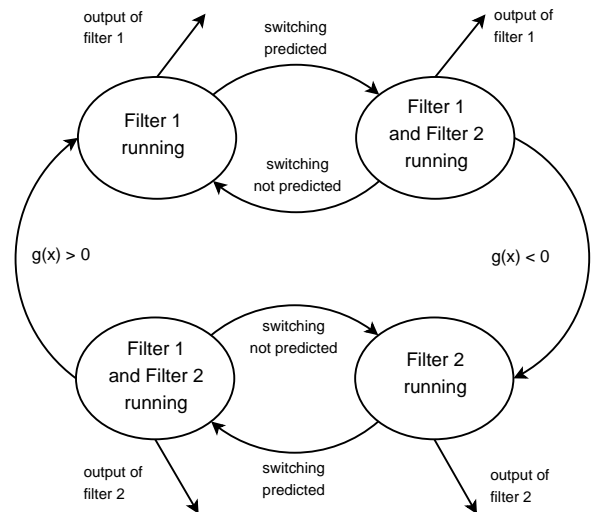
output of filter 1

switching predicted

output of filter 1

Filter 1 running

Filter 1 and Filter 2 running

switching not predicted

g(x) > 0

g(x) < 0

switching not predicted

Filter 1 and Filter 2 running

Filter 2 running

switching predicted

output of filter 2

output of filter 2